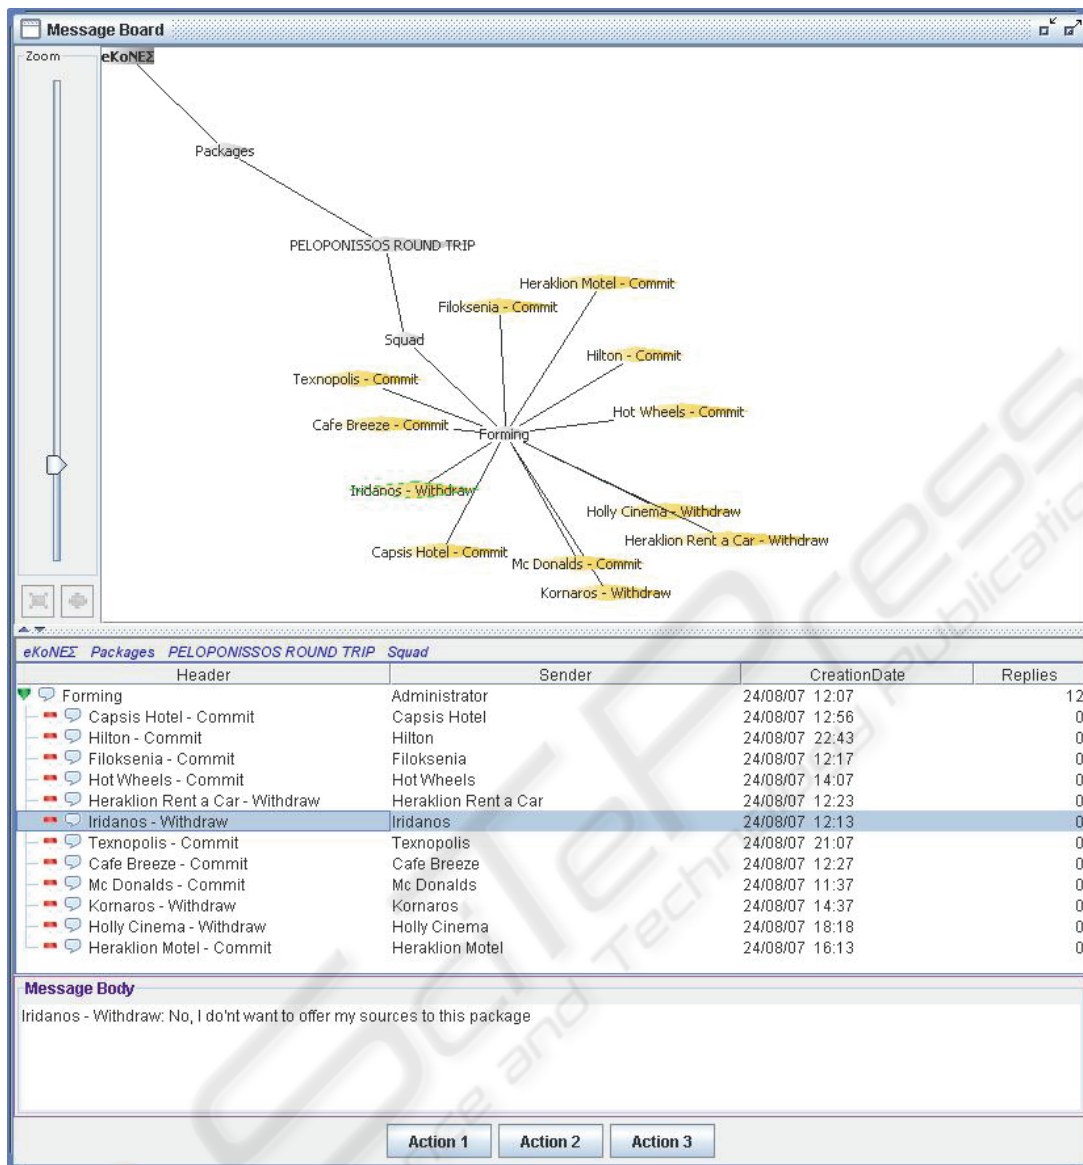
Message Board

Zoom

eKoNEΣ

Packages

PELOPONISSOS ROUND TRIP

Squad

Heraklion Motel - Commit

Filoksenia - Commit

Hilton - Commit

Texnopolis - Commit

Hot Wheels - Commit

Cafe Breeze - Commit

Forming

Iridanos - Withdraw

Holly Cinema - Withdraw

Heraklion Rent a Car - Withdraw

Capsis Hotel - Commit

Mc Donalds - Commit

Kornaros - Withdraw

eKoNEΣ Packages PELOPONISSOS ROUND TRIP Squad

| Header | Sender | CreationDate | Replies |
|---|---|---|---|
| Forming | Administrator | 24/08/07 12:07 | 12 |
| Capsis Hotel - Commit | Capsis Hotel | 24/08/07 12:56 | 0 |
| Hilton - Commit | Hilton | 24/08/07 22:43 | 0 |
| Filoksenia - Commit | Filoksenia | 24/08/07 12:17 | 0 |
| Hot Wheels - Commit | Hot Wheels | 24/08/07 14:07 | 0 |
| Heraklion Rent a Car - Withdraw | Heraklion Rent a Car | 24/08/07 12:23 | 0 |
| Iridanos - Withdraw | Iridanos | 24/08/07 12:13 | 0 |
| Texnopolis - Commit | Texnopolis | 24/08/07 21:07 | 0 |
| Cafe Breeze - Commit | Cafe Breeze | 24/08/07 12:27 | 0 |
| Mc Donalds - Commit | Mc Donalds | 24/08/07 11:37 | 0 |
| Kornaros - Withdraw | Kornaros | 24/08/07 14:37 | 0 |
| Holly Cinema - Withdraw | Holly Cinema | 24/08/07 18:18 | 0 |
| Heraklion Motel - Commit | Heraklion Motel | 24/08/07 16:13 | 0 |

Message Body

Iridanos - Withdraw: No, I do'nt want to offer my sources to this package

Action 1 Action 2 Action 3